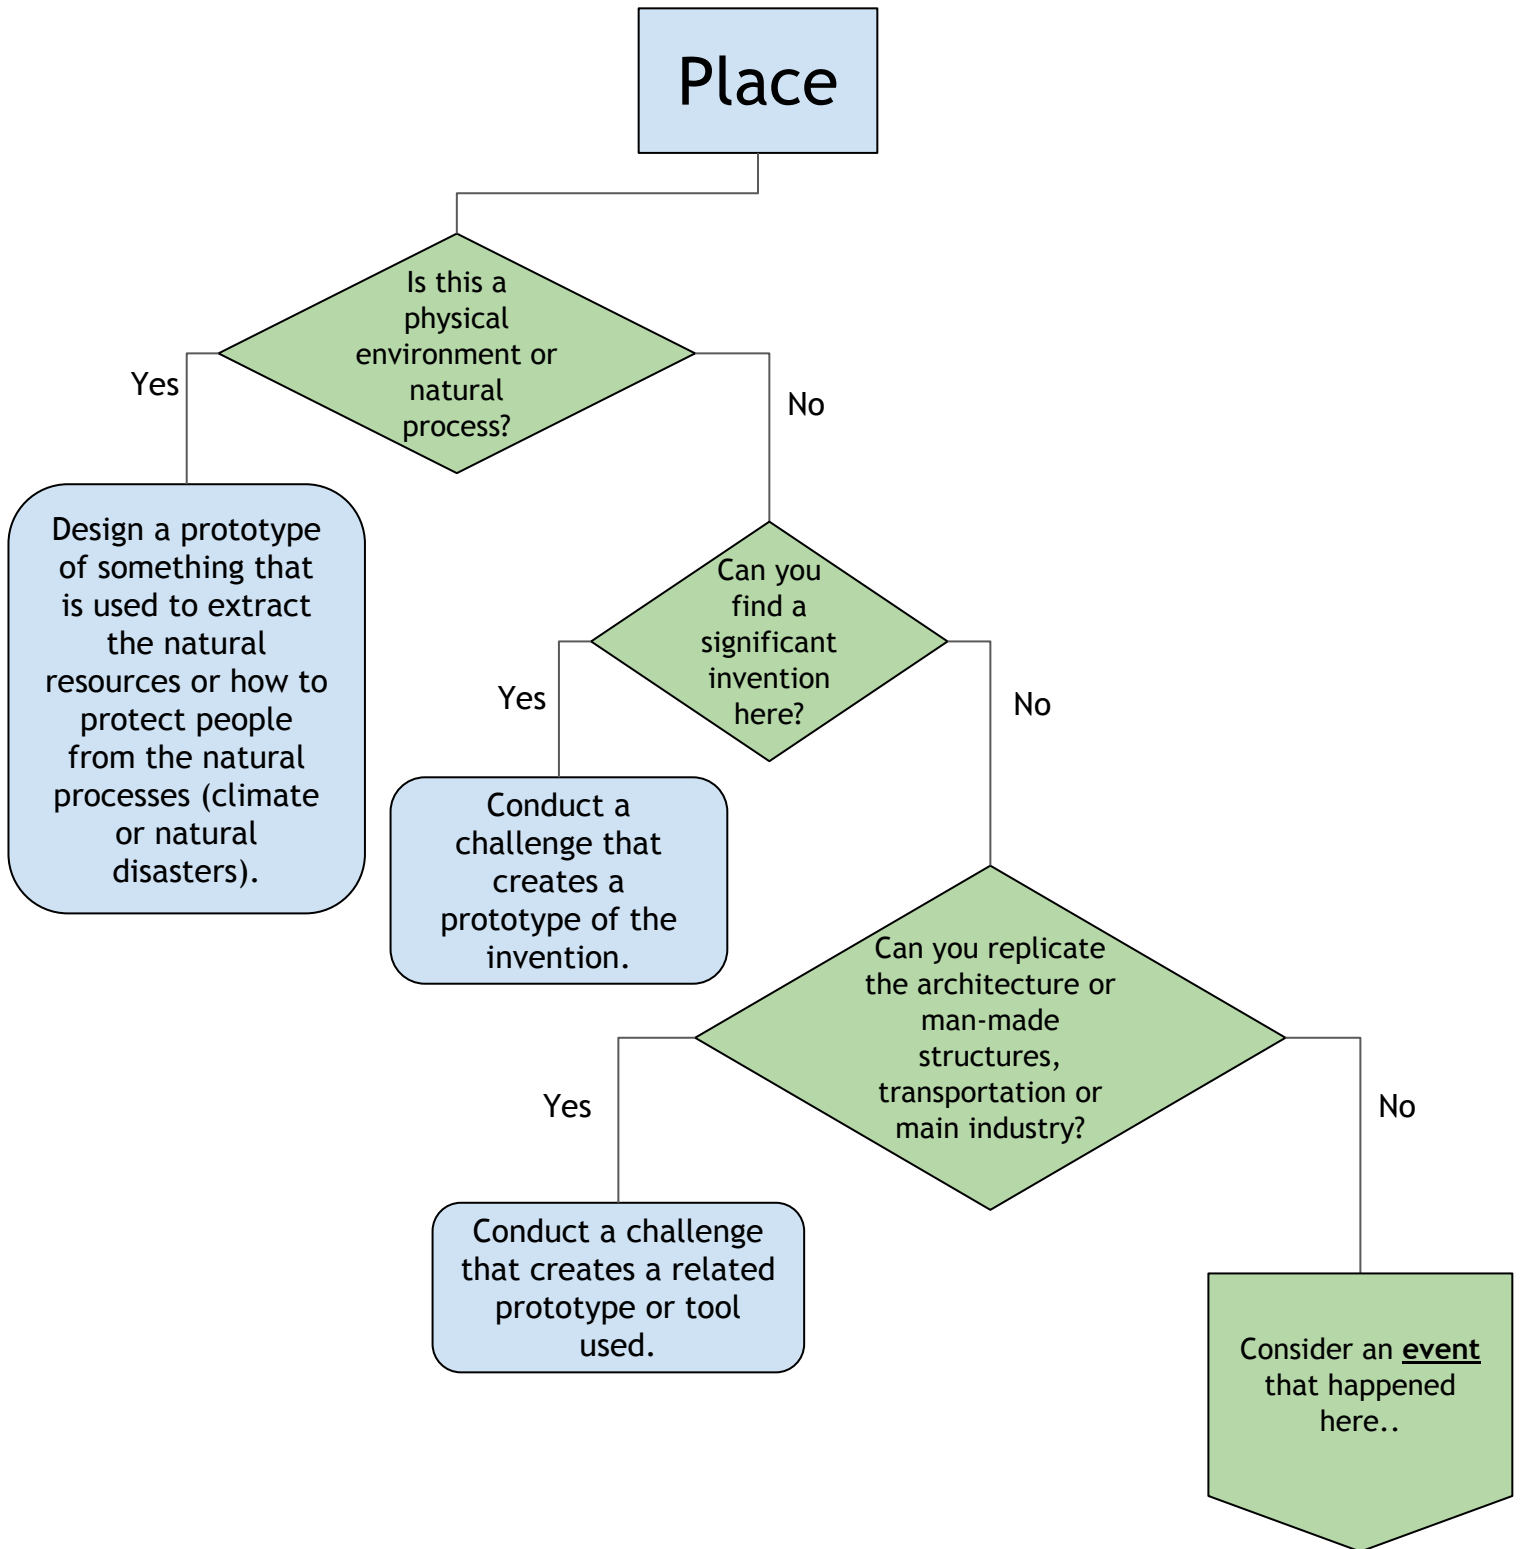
Place

Is this a physical environment or natural process?

Yes

Design a prototype of something that is used to extract the natural resources or how to protect people from the natural processes (climate or natural disasters).

No

Can you find a significant invention here?

Yes

Conduct a challenge that creates a prototype of the invention.

No

Can you replicate the architecture or man-made structures, transportation or main industry?

Yes

Conduct a challenge that creates a related prototype or tool used.

No

Consider an **event** that happened here..